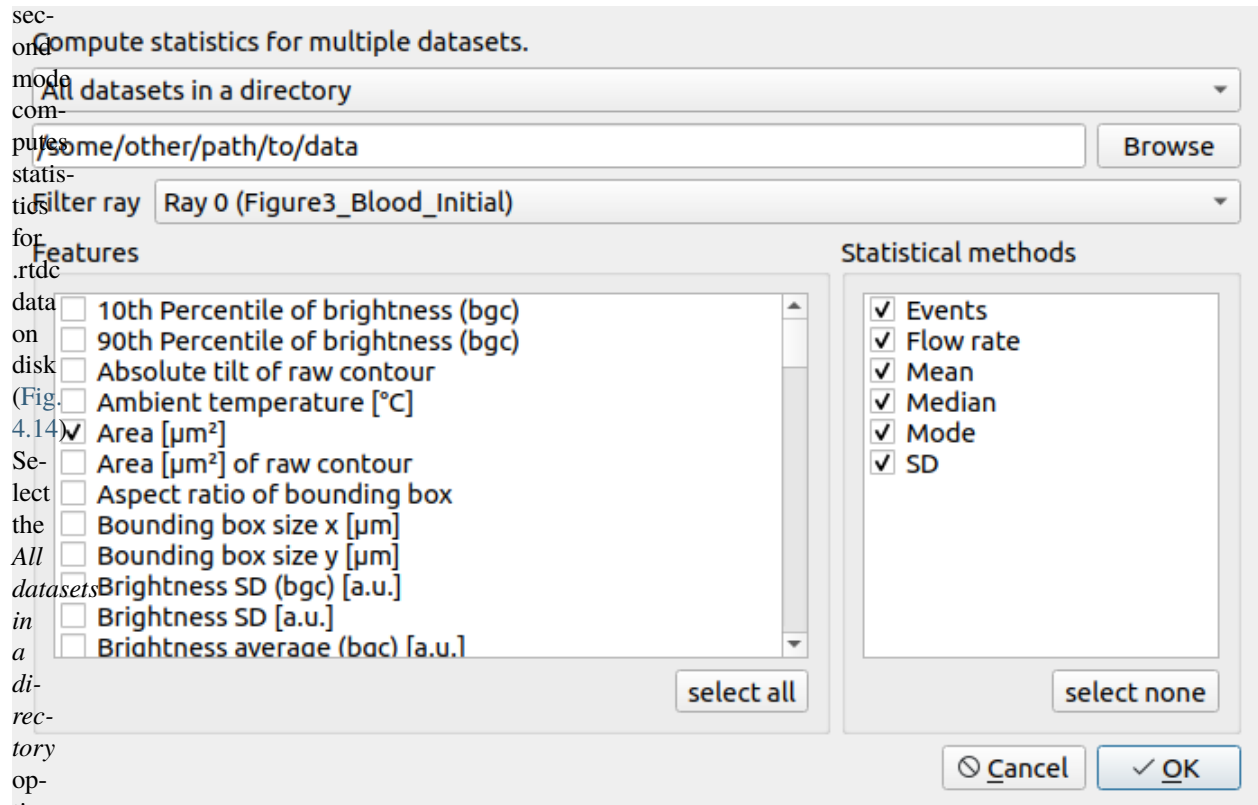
second mode computes statistics for .rtdc data on disk (Fig. 4.14). Select the *All datasets in a directory* op-

Compute statistics for multiple datasets.

All datasets in a directory

/some/other/path/to/data

Browse

Filter ray

Ray 0 (Figure3_Blood_Initial)

Features

10th Percentile of brightness (bgc)
90th Percentile of brightness (bgc)
Absolute tilt of raw contour
Ambient temperature [°C]
✓ Area [µm²]
Area [µm²] of raw contour
Aspect ratio of bounding box
Bounding box size x [µm]
Bounding box size y [µm]
Brightness SD (bgc) [a.u.]
Brightness SD [a.u.]
Brightness average (bgc) [a.u.]

select all

Statistical methods

✓ Events
✓ Flow rate
✓ Mean
✓ Median
✓ Mode
✓ SD

select none

Cancel

OK